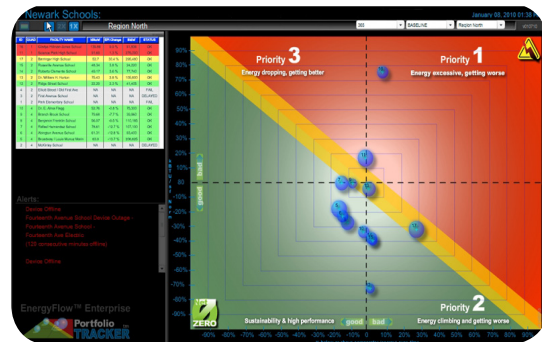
Newark Schools:

Region North

January 09, 2010 01:30

BASELINE

Region North

Alerts:

Device Offline

Fourteenth Avenue School Device Outage

Fourteenth Avenue School

Fourteenth Ave Elkedex

(120 consecutive minutes offline)

Device Offline

EnergyFlow™ Enterprise

Portfolio TRACKER

Priority 3
Energy dropping, getting better

Priority 1
Energy excessive, getting worse

Priority 2
Energy climbing and getting worse

Sustainability & high performance

good bad

good bad

ZERO

90%
80%
70%
60%
50%
40%
30%
20%
10%
0%
-10%
-20%
-30%
-40%
-50%
-60%
-70%
-80%
-90%

-90% -80% -70% -60% -50% -40% -30% -20% -10% 0% 10% 20% 30% 40% 50% 60% 70% 80% 90%